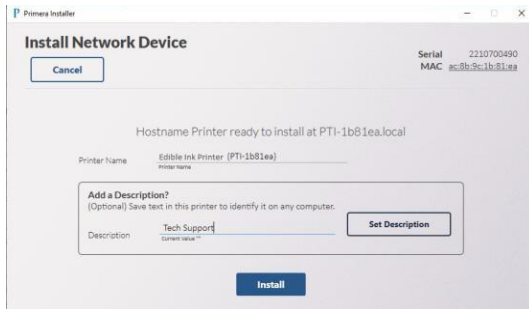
P Primera Installer

Install Network Device

Cancel

Serial 2210700490
MAC ac:8b:9c:1b:81:ea

Hostname Printer ready to install at PTI-1b81ea.local

Printer Name Edible Ink Printer (PTI-1b81ea)
Printer Name

Add a Description?
(Optional) Save text in this printer to identify it on any computer.

Description Tech Support
Current value ""

Set Description

Install